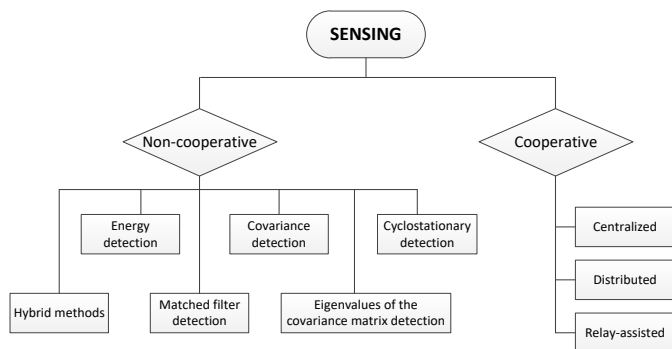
SENSING

Non-cooperative

Cooperative

Energy detection

Covariance detection

Cyclostationary detection

Hybrid methods

Matched filter detection

Eigenvalues of the covariance matrix detection

Centralized

Distributed

Relay-assisted